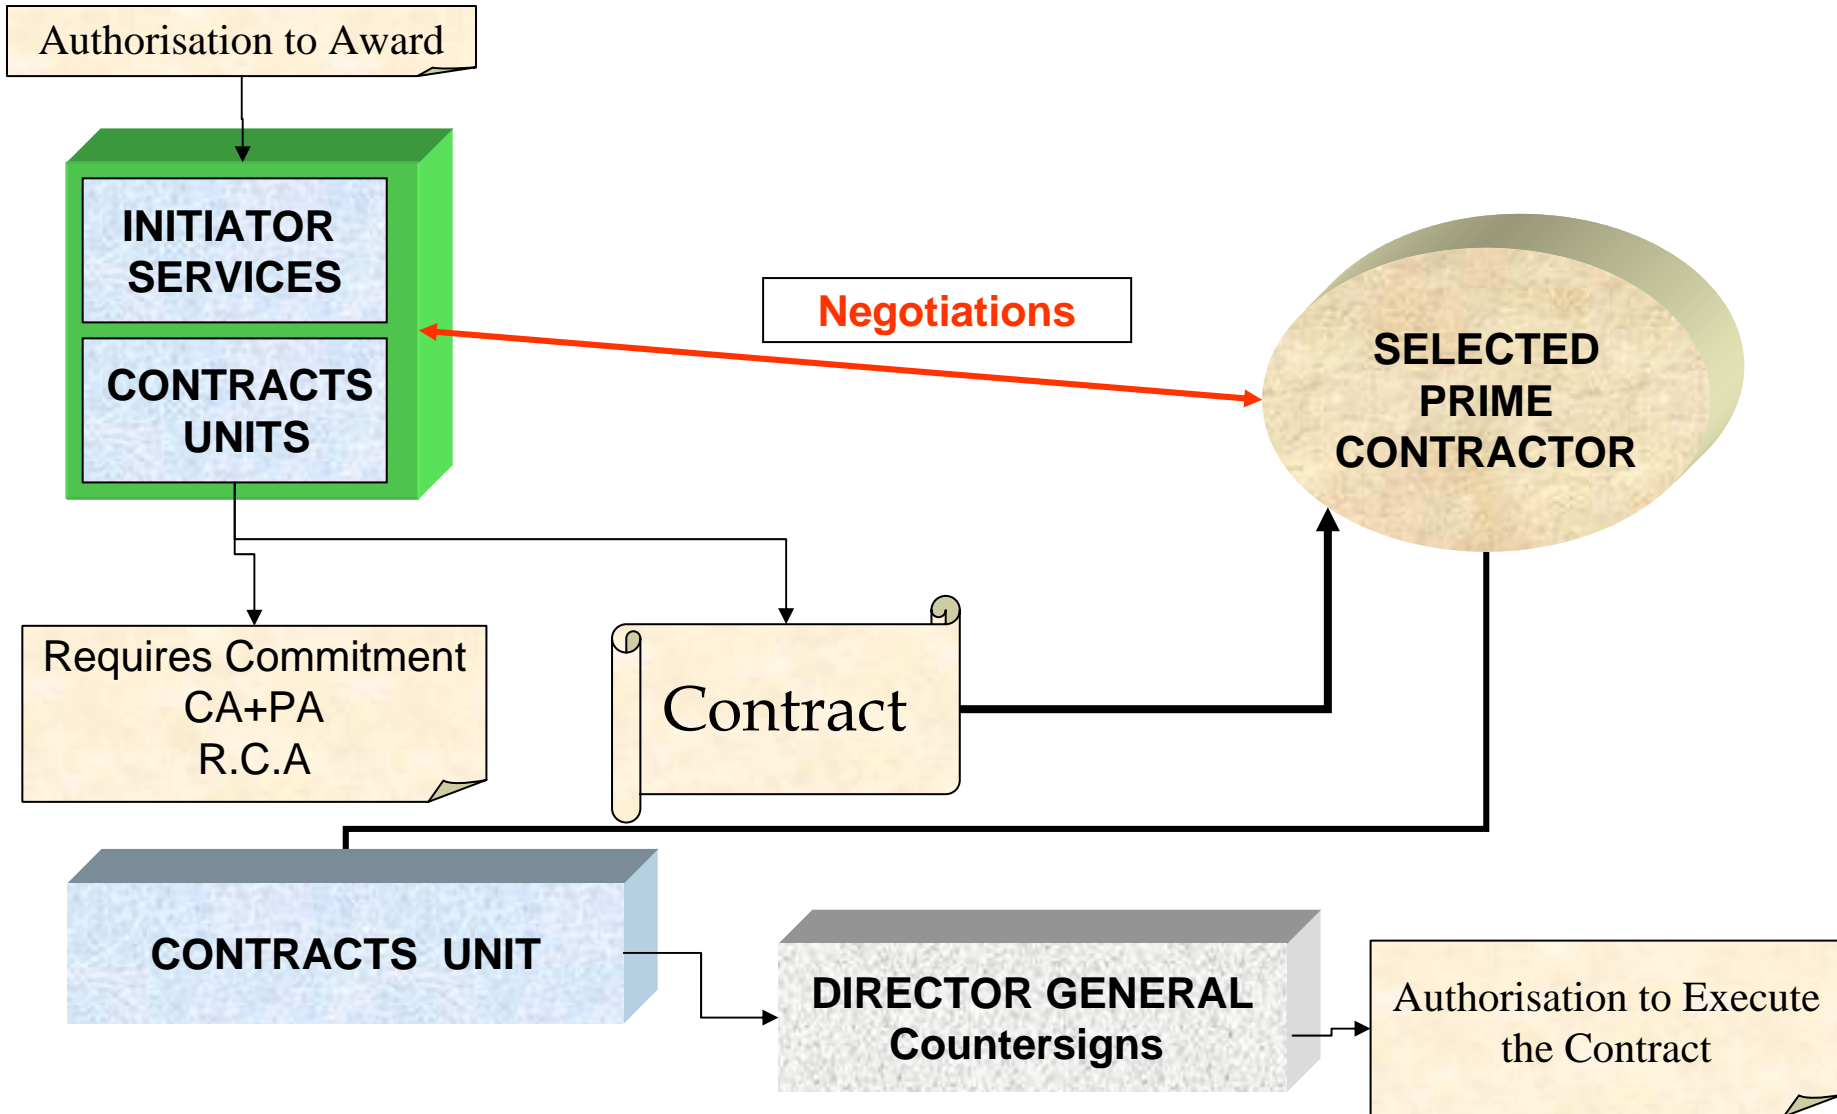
Authorisation to Award

INITIATOR SERVICES

CONTRACTS UNITS

Negotiations

SELECTED PRIME CONTRACTOR

Requires Commitment
CA+PA
R.C.A

Contract

CONTRACTS UNIT

DIRECTOR GENERAL
Countersigns

Authorisation to Execute the Contract